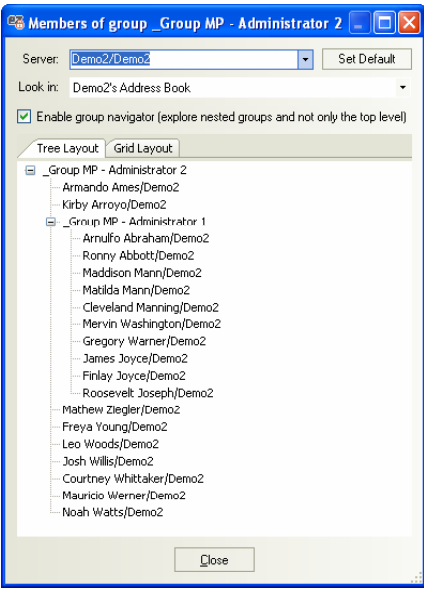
Members of group _Group MP - Administrator 2

Server: Demo2/Demo2

Set Default

Look in: Demo2's Address Book

Enable group navigator (explore nested groups and not only the top level)

Tree Layout | Grid Layout

_Group MP - Administrator 2
Armando Ames/Demo2
Kirby Arroyo/Demo2
_Group MP - Administrator 1
Arnulfo Abraham/Demo2
Ronny Abbott/Demo2
Maddison Mann/Demo2
Matilda Mann/Demo2
Cleveland Manning/Demo2
Mervin Washington/Demo2
Gregory Warner/Demo2
James Joyce/Demo2
Finlay Joyce/Demo2
Roosevelt Joseph/Demo2
Mathew Ziegler/Demo2
Freya Young/Demo2
Leo Woods/Demo2
Josh Willis/Demo2
Courtney Whittaker/Demo2
Mauricio Werner/Demo2
Noah Watts/Demo2

Close